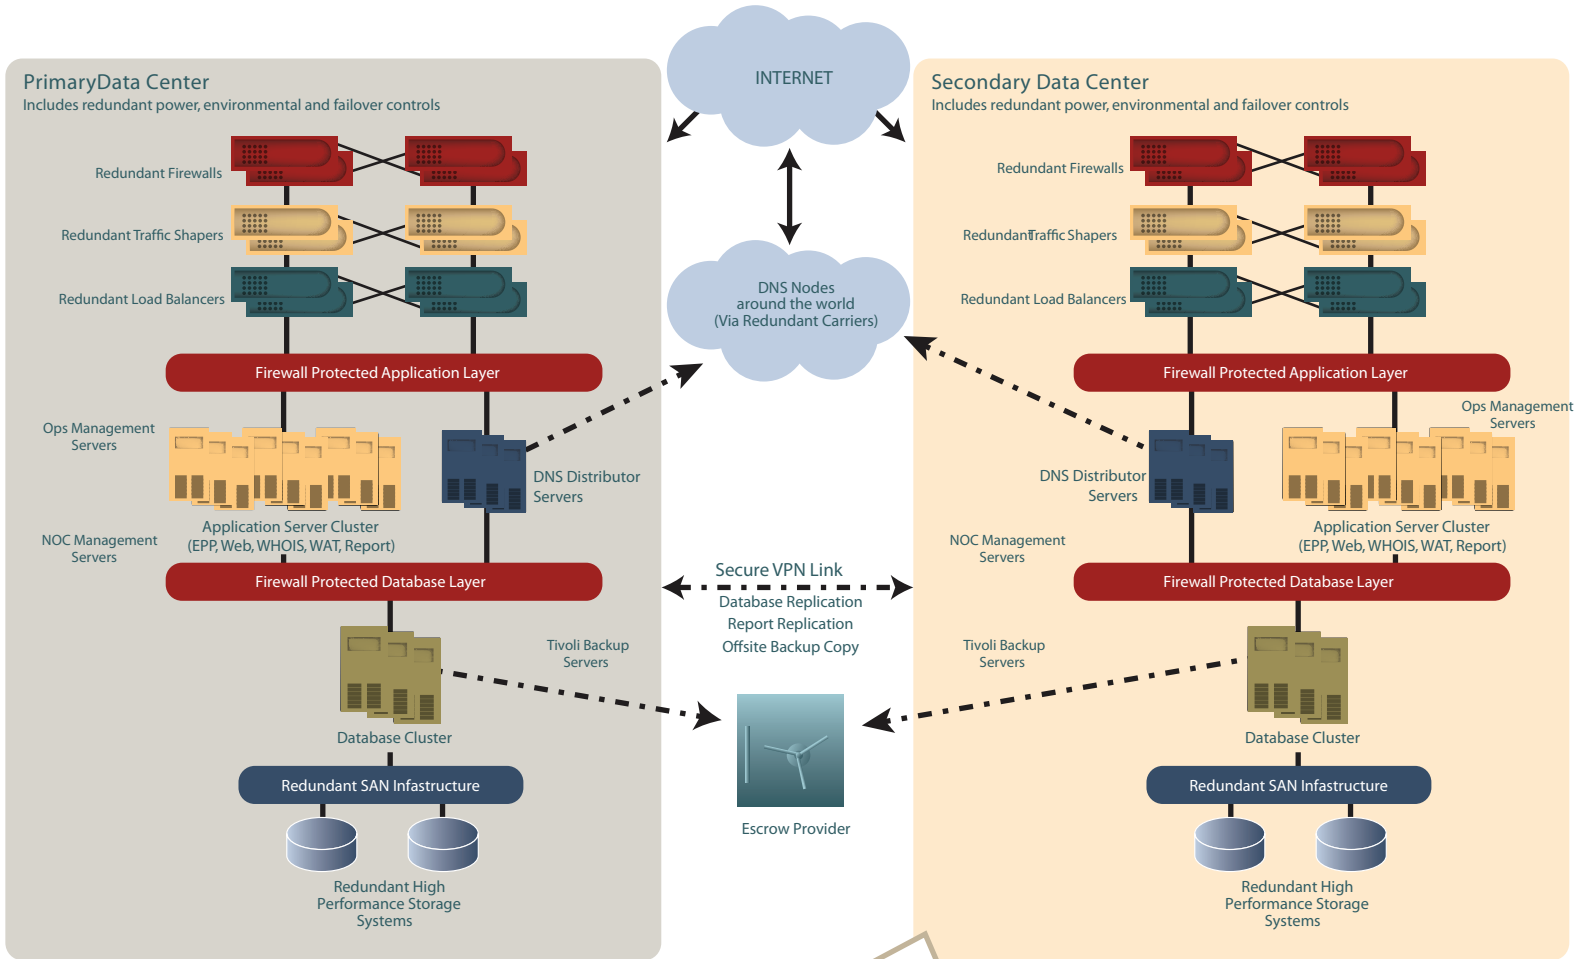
PrimaryData Center
Includes redundant power, environmental and failover controls

Redundant Firewalls

Redundant Traffic Shapers

Redundant Load Balancers

Firewall Protected Application Layer

Ops Management Servers

DNS Distributor Servers

Application Server Cluster
(EPP, Web, WHOIS, WAT, Report)

NOC Management Servers

Firewall Protected Database Layer

Tivoli Backup Servers

Database Cluster

Redundant SAN Infastructure

Redundant High Performance Storage Systems

INTERNET

DNS Nodes
around the world
(Via Redundant Carriers)

Secure VPN Link
Database Replication
Report Replication
Offsite Backup Copy

Escrow Provider

Secondary Data Center
Includes redundant power, environmental and failover controls

Redundant Firewalls

RedundantTraffic Shapers

Redundant Load Balancers

Firewall Protected Application Layer

Ops Management Servers

DNS Distributor Servers

Application Server Cluster
(EPP, Web, WHOIS, WAT, Report)

NOC Management Servers

Firewall Protected Database Layer

Tivoli Backup Servers

Database Cluster

Redundant SAN Infastructure

Redundant High Performance Storage Systems